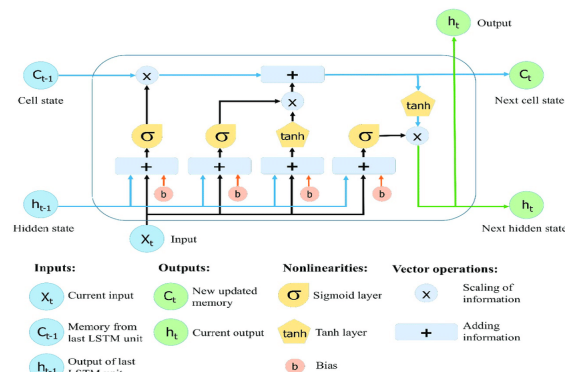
$h_t$ Output

$C_{t-1}$ Cell state

×

+

×

tanh

×

$C_t$ Next cell state

σ σ tanh σ

+ + + +

b b b b

$h_{t-1}$ Hidden state

$X_t$ Input

$h_t$ Next hidden state

Inputs:

$X_t$ Current input

$C_{t-1}$ Memory from last LSTM unit

$h_{t-1}$ Output of last LSTM unit

Outputs:

$C_t$ New updated memory

$h_t$ Current output

Nonlinearities:

σ Sigmoid layer

tanh Tanh layer

b Bias

Vector operations:

× Scaling of information

+ Adding information